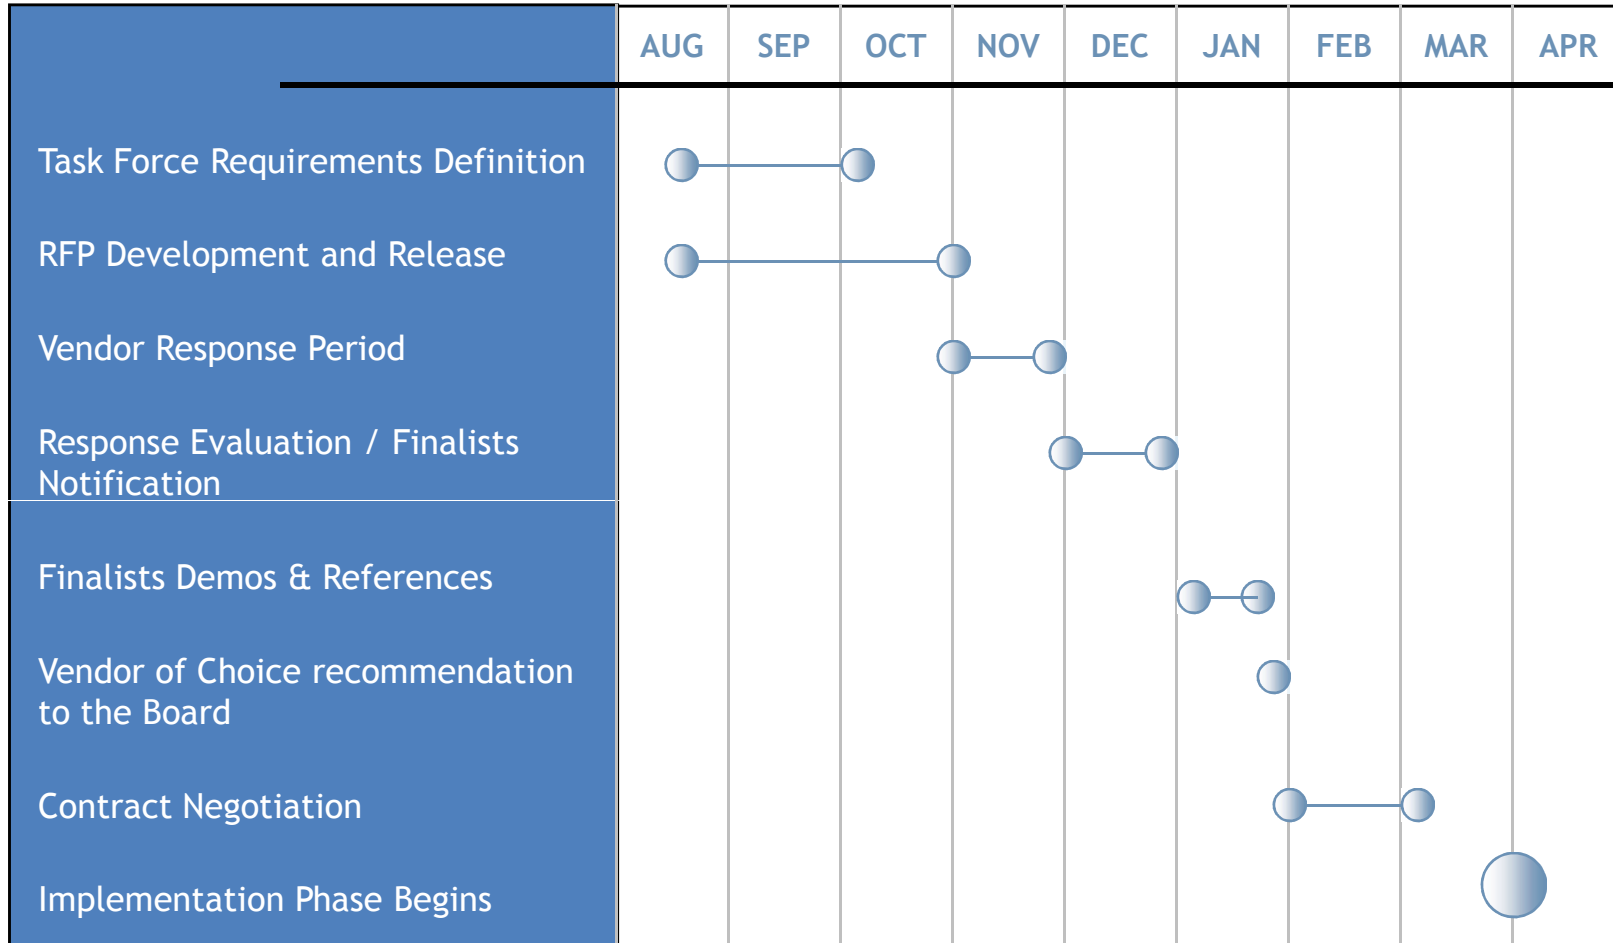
| | AUG | SEP | OCT | NOV | DEC | JAN | FEB | MAR | APR |
|---|---|---|---|---|---|---|---|---|---|
| Task Force Requirements Definition | | | | | | | | | |
| RFP Development and Release | | | | | | | | | |
| Vendor Response Period | | | | | | | | | |
| Response Evaluation / Finalists Notification | | | | | | | | | |
| Finalists Demos & References | | | | | | | | | |
| Vendor of Choice recommendation to the Board | | | | | | | | | |
| Contract Negotiation | | | | | | | | | |
| Implementation Phase Begins | | | | | | | | | |